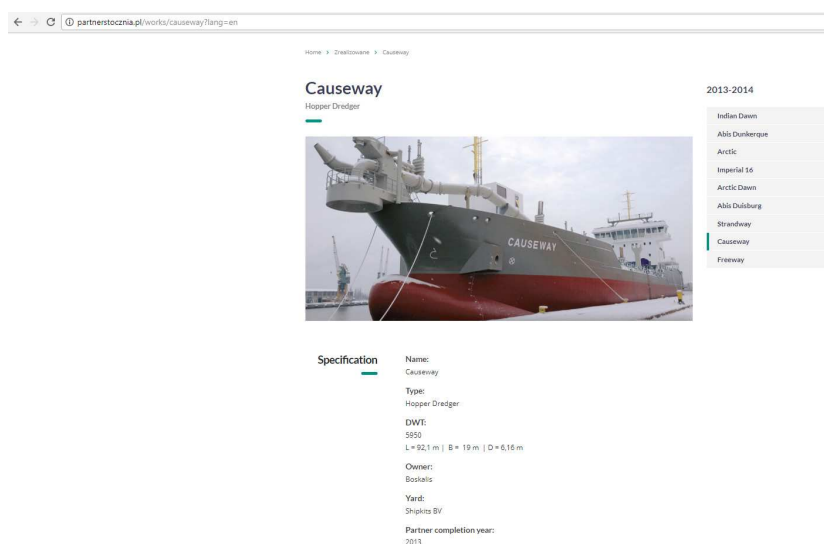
partnerstocznia.pl/works/causeway?lang=en

Home > Zrealizowane > Causeway

Causeway
Hopper Dredger

CAUSEWAY

2013-2014

Indian Dawn
Abis Dunkerque
Arctic
Imperial 16
Arctic Dawn
Abis Duisburg
Strandway
Causeway
Freeway

Specification

Name:
Causeway

Type:
Hopper Dredger

DWT:
5850
L = 92,1 m | B = 19 m | D = 6,16 m

Owner:
Boskalis

Yard:
Shipkits BV

Partner completion year:
2013